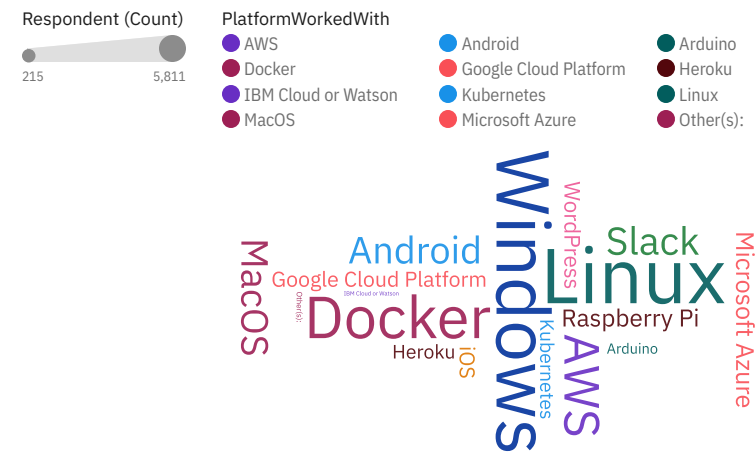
Respondent (Count)

215 5,811

PlatformWorkedWith

AWS
Docker
IBM Cloud or Watson
MacOS
Android
Google Cloud Platform
Kubernetes
Microsoft Azure
Arduino
Heroku
Linux
Other(s):

Windows
WordPress
Slack
Microsoft Azure
Android
MacOS
Google Cloud Platform
Linux
Other(s):
IBM Cloud or Watson
Docker
Raspberry Pi
Kubernetes
AWS
Heroku
iOS
Arduino